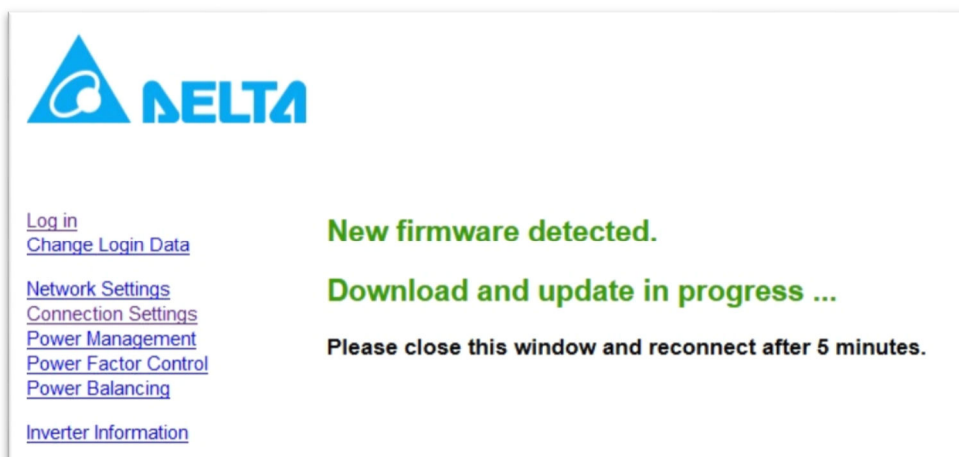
DELTA

Log in
Change Login Data

Network Settings
Connection Settings
Power Management
Power Factor Control
Power Balancing

Inverter Information

New firmware detected.

Download and update in progress ...

Please close this window and reconnect after 5 minutes.